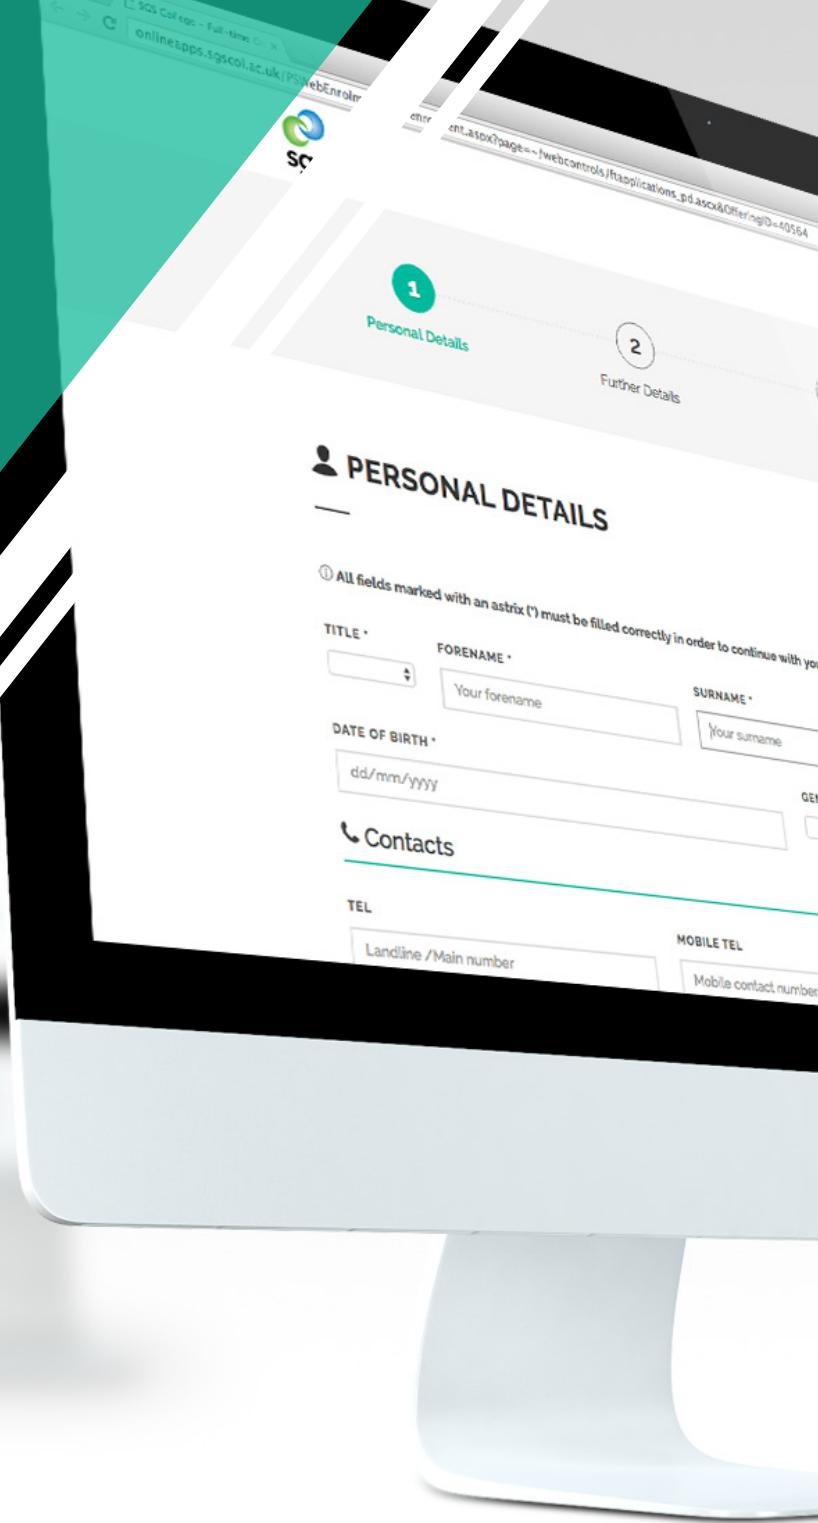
SGS Col ege - Full-time C

onlineapps.sgscol.ac.uk/PSWebEnrolm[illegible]ent.aspx?page=~/webcontrols/ftapplications_pd.ascx&OfferingID=40564

SG

1
Personal Details

2
Further Details

PERSONAL DETAILS

ⓘ All fields marked with an astrix (*) must be filled correctly in order to continue with yo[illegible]

TITLE *

FORENAME *

Your forename

SURNAME *

Your surname

DATE OF BIRTH *

dd/mm/yyyy

GEN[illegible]

Contacts

TEL

Landline /Main number

MOBILE TEL

Mobile contact number